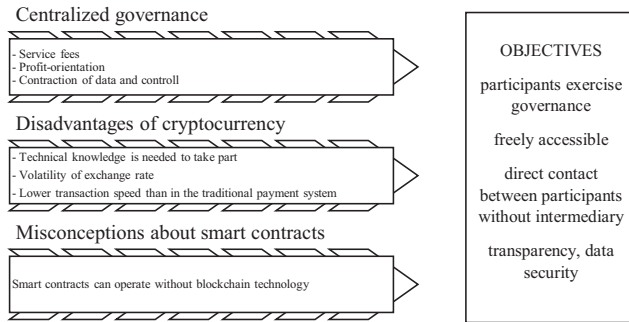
Centralized governance

- Service fees
- Profit-orientation
- Contraction of data and controll

Disadvantages of cryptocurrency

- Technical knowledge is needed to take part
- Volatility of exchange rate
- Lower transaction speed than in the traditional payment system

Misconceptions about smart contracts

Smart contracts can operate without blockchain technology

OBJECTIVES

participants exercise governance

freely accessible

direct contact between participants without intermediary

transparency, data security